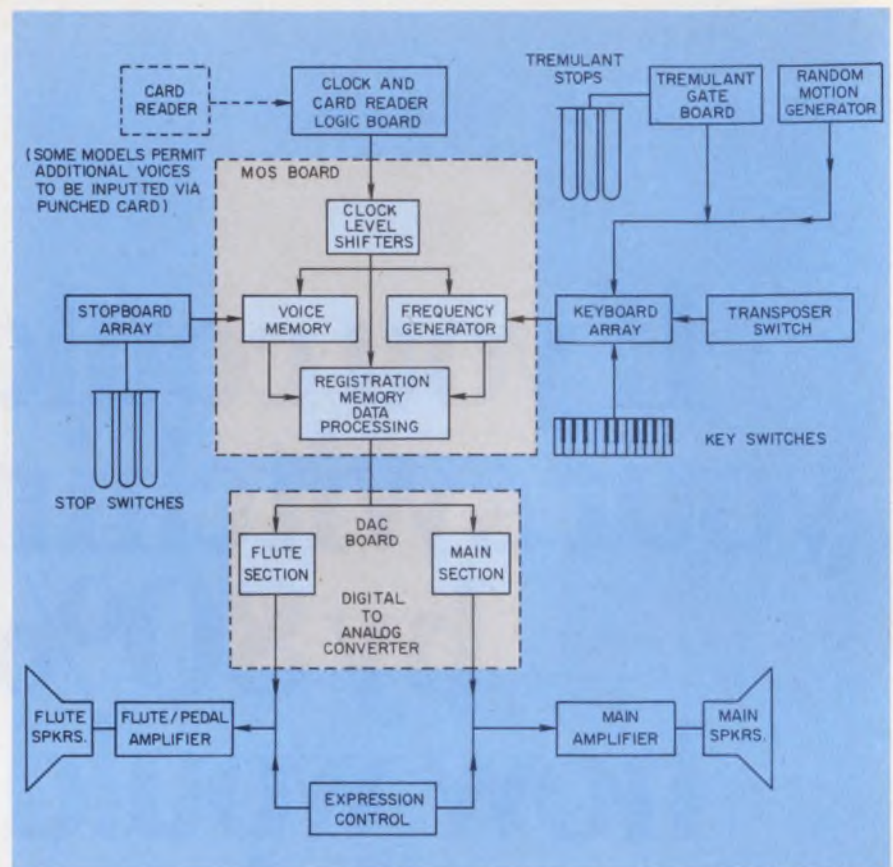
CARD READER

CLOCK AND CARD READER LOGIC BOARD

(SOME MODELS PERMIT ADDITIONAL VOICES TO BE INPUTTED VIA PUNCHED CARD)

TREMULANT STOPS

TREMULANT GATE BOARD

RANDOM MOTION GENERATOR

MOS BOARD

CLOCK LEVEL SHIFTERS

STOPBOARD ARRAY

VOICE MEMORY

FREQUENCY GENERATOR

KEYBOARD ARRAY

TRANSPOSER SWITCH

REGISTRATION MEMORY DATA PROCESSING

KEY SWITCHES

STOP SWITCHES

DAC BOARD

FLUTE SECTION

MAIN SECTION

DIGITAL TO ANALOG CONVERTER

FLUTE SPKRS.

FLUTE/PEDAL AMPLIFIER

MAIN AMPLIFIER

MAIN SPKRS.

EXPRESSION CONTROL